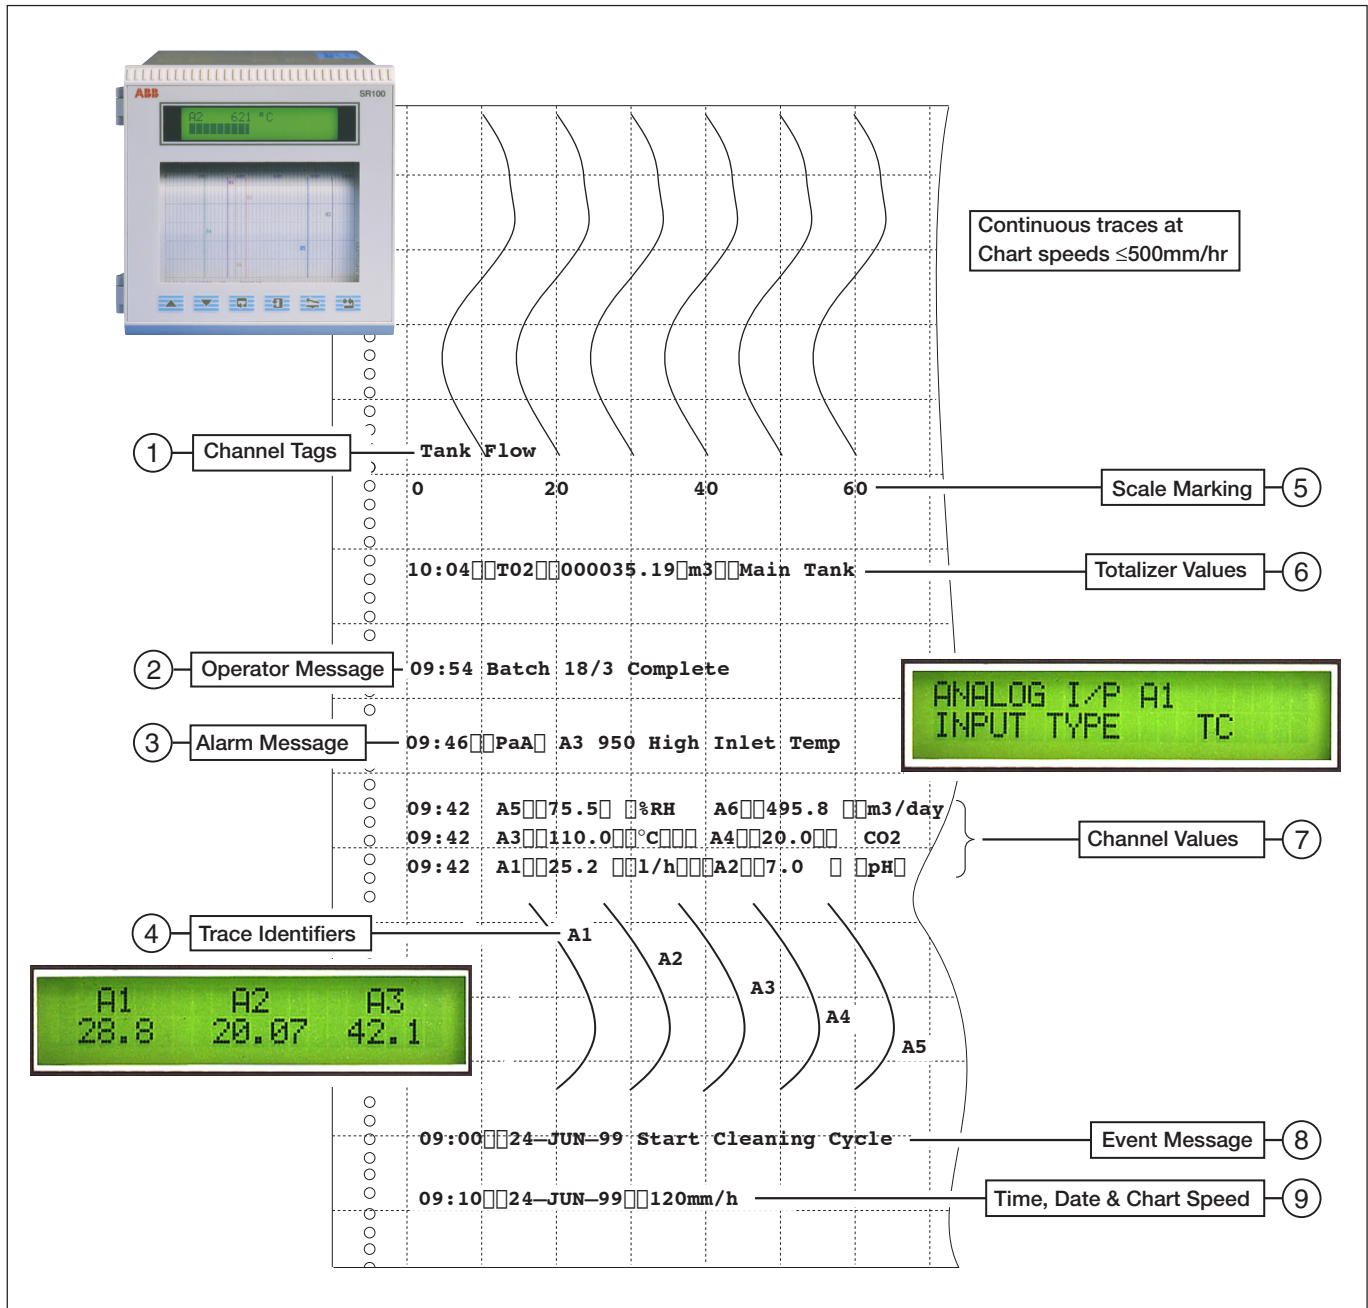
ABB
SR100
A2 621 °C

Continuous traces at
Chart speeds ≤500mm/hr

1 Channel Tags
Tank Flow

0 20 40 60
Scale Marking 5

10:04 T02 000035.19 m3 Main Tank
Totalizer Values 6

2 Operator Message
09:54 Batch 18/3 Complete

ANALOG I/P A1
INPUT TYPE TC

3 Alarm Message
09:46 PaA A3 950 High Inlet Temp

09:42 A5 75.5 %RH A6 495.8 m3/day
09:42 A3 110.0 °C A4 20.0 CO2
09:42 A1 25.2 l/h A2 7.0 pH
Channel Values 7

4 Trace Identifiers
A1
A2
A3
A4
A5

A1 A2 A3
28.8 20.07 42.1

09:00 24–JUN–99 Start Cleaning Cycle
Event Message 8

09:10 24–JUN–99 120mm/h
Time, Date & Chart Speed 9